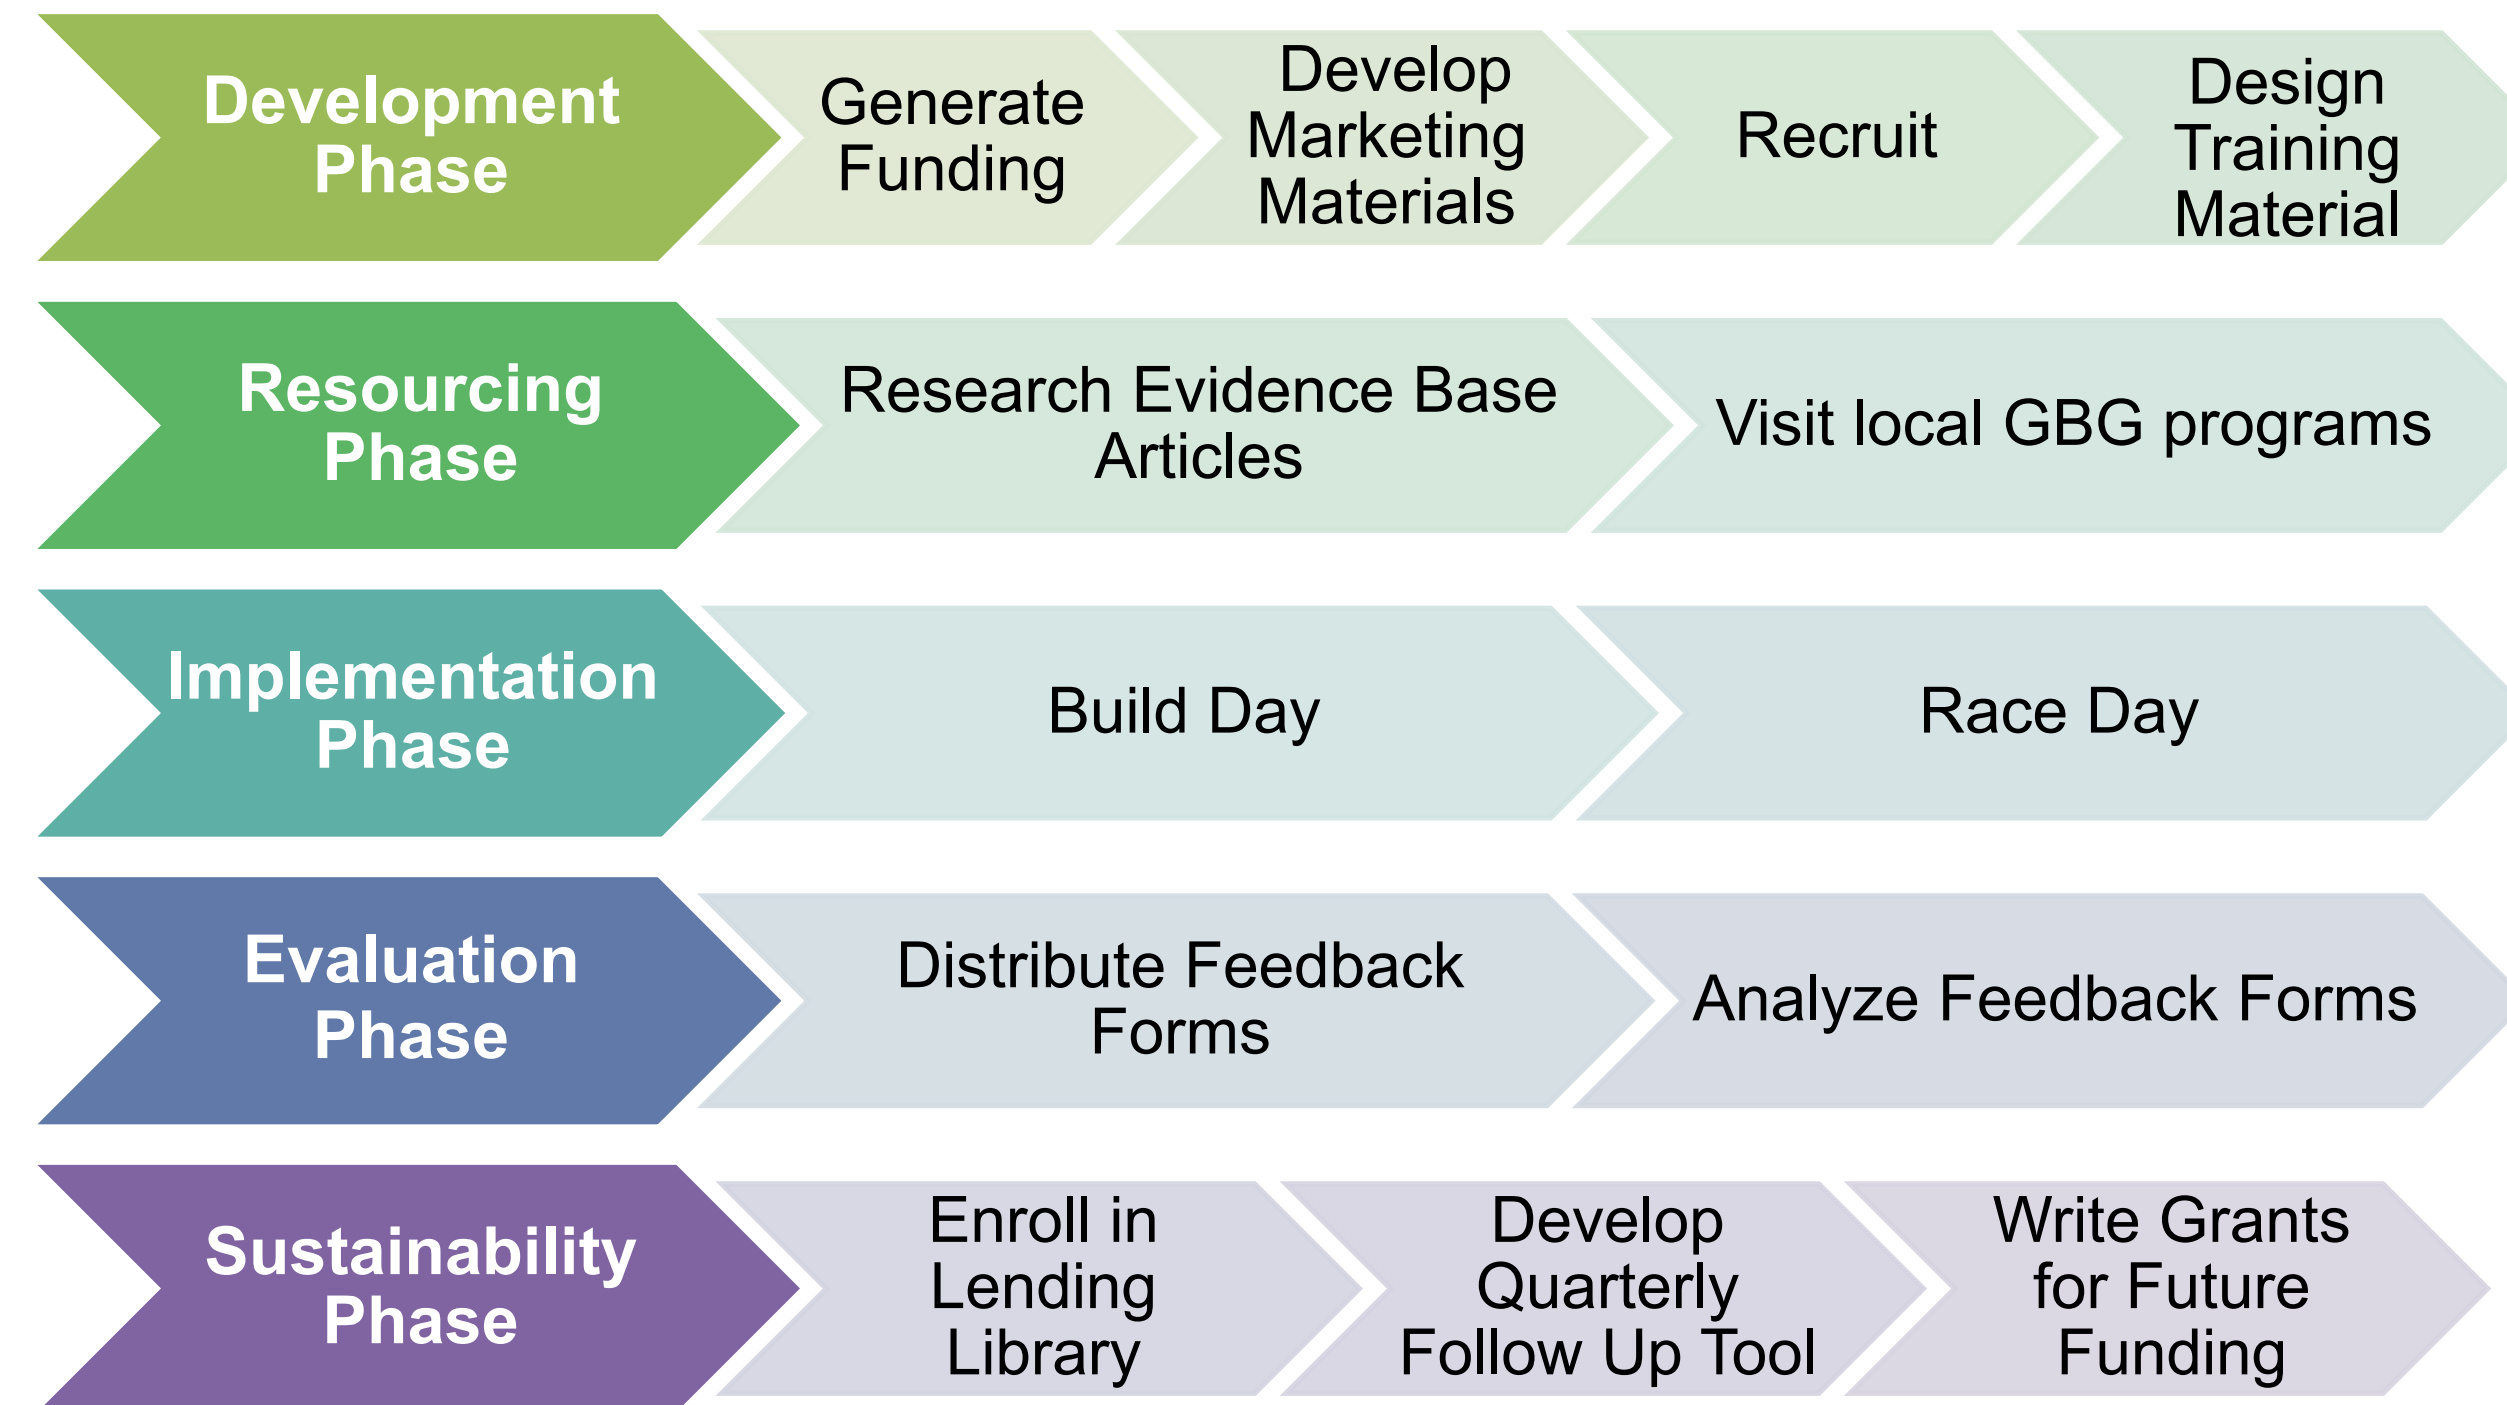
Development Phase

Generate Funding

Develop Marketing Materials

Recruit

Design Training Material

Resourcing Phase

Research Evidence Base Articles

Visit local GBG programs

Implementation Phase

Build Day

Race Day

Evaluation Phase

Distribute Feedback Forms

Analyze Feedback Forms

Sustainability Phase

Enroll in Lending Library

Develop Quarterly Follow Up Tool

Write Grants for Future Funding